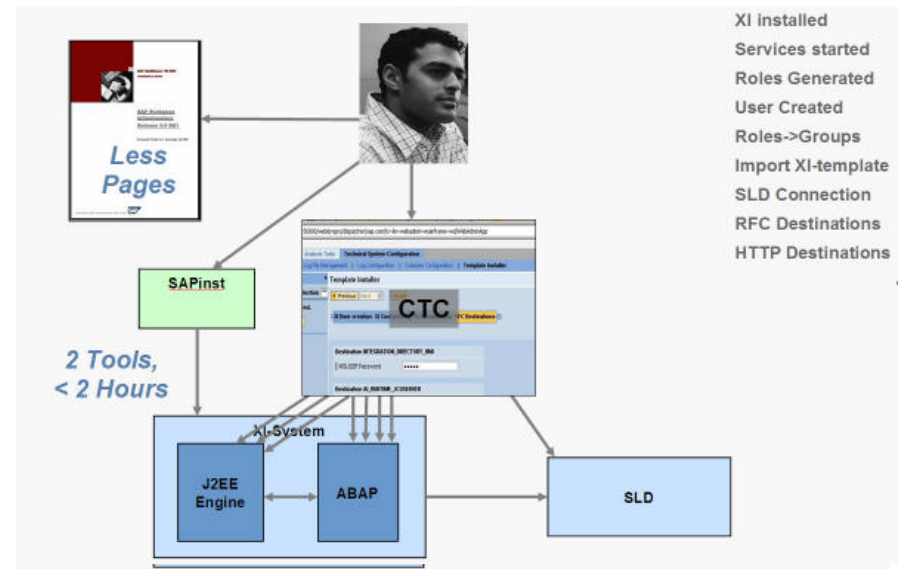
XI installed
Services started
Roles Generated
User Created
Roles->Groups
Import XI-template
SLD Connection
RFC Destinations
HTTP Destinations

SAP Business Technology
SAP NetWeaver
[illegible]
Release 3.0 SR1

Less Pages

SAPinst

2 Tools,
< 2 Hours

Analysis Tools | Technical System Configuration
Template Installer
Previous | Next
CTC
RFC Destinations
Destination INTEGRATION_DIRECTORY_HMI
Password *****
Destination AI_RUNTIME_JCOSERVER

XI-System
J2EE Engine
ABAP
SLD